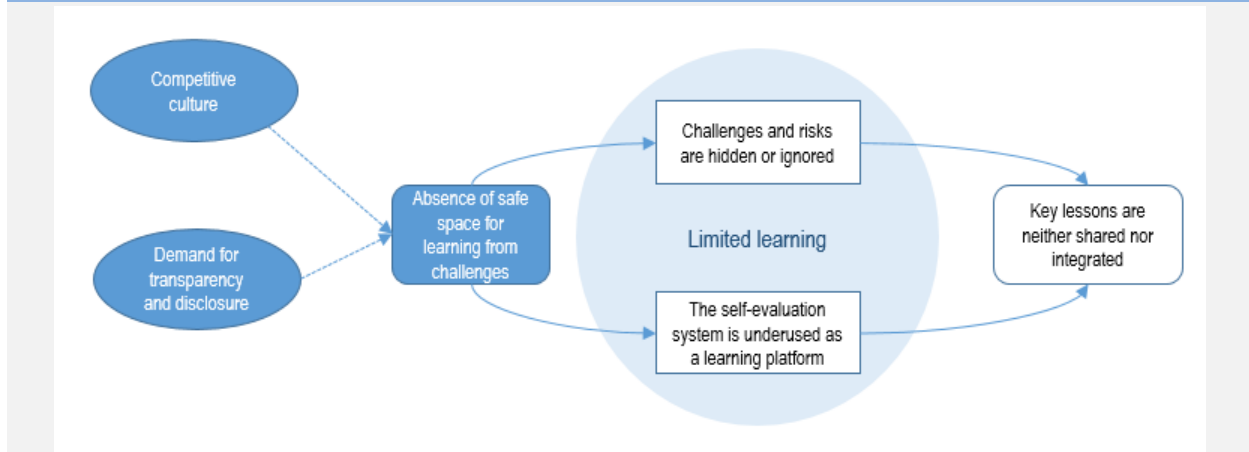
Competitive culture

Demand for transparency and disclosure

Absence of safe space for learning from challenges

Challenges and risks are hidden or ignored

Limited learning

The self-evaluation system is underused as a learning platform

Key lessons are neither shared nor integrated